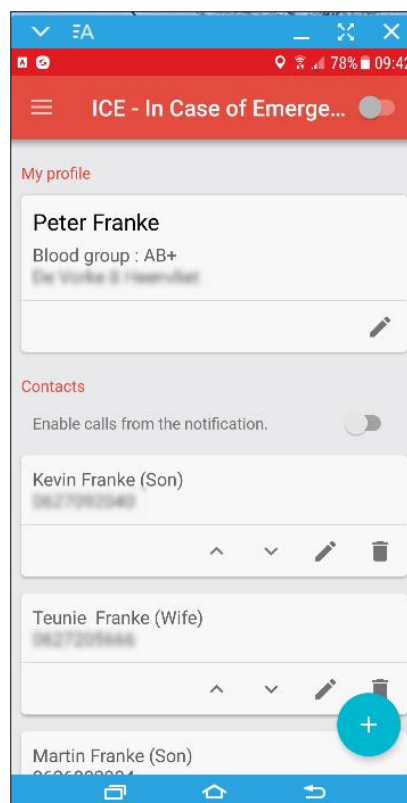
ΞA

78% 09:42

ICE - In Case of Emerge...

My profile

Peter Franke

Blood group : AB+

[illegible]

Contacts

Enable calls from the notification.

Kevin Franke (Son)

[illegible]

Teunie Franke (Wife)

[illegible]

Martin Franke (Son)

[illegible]